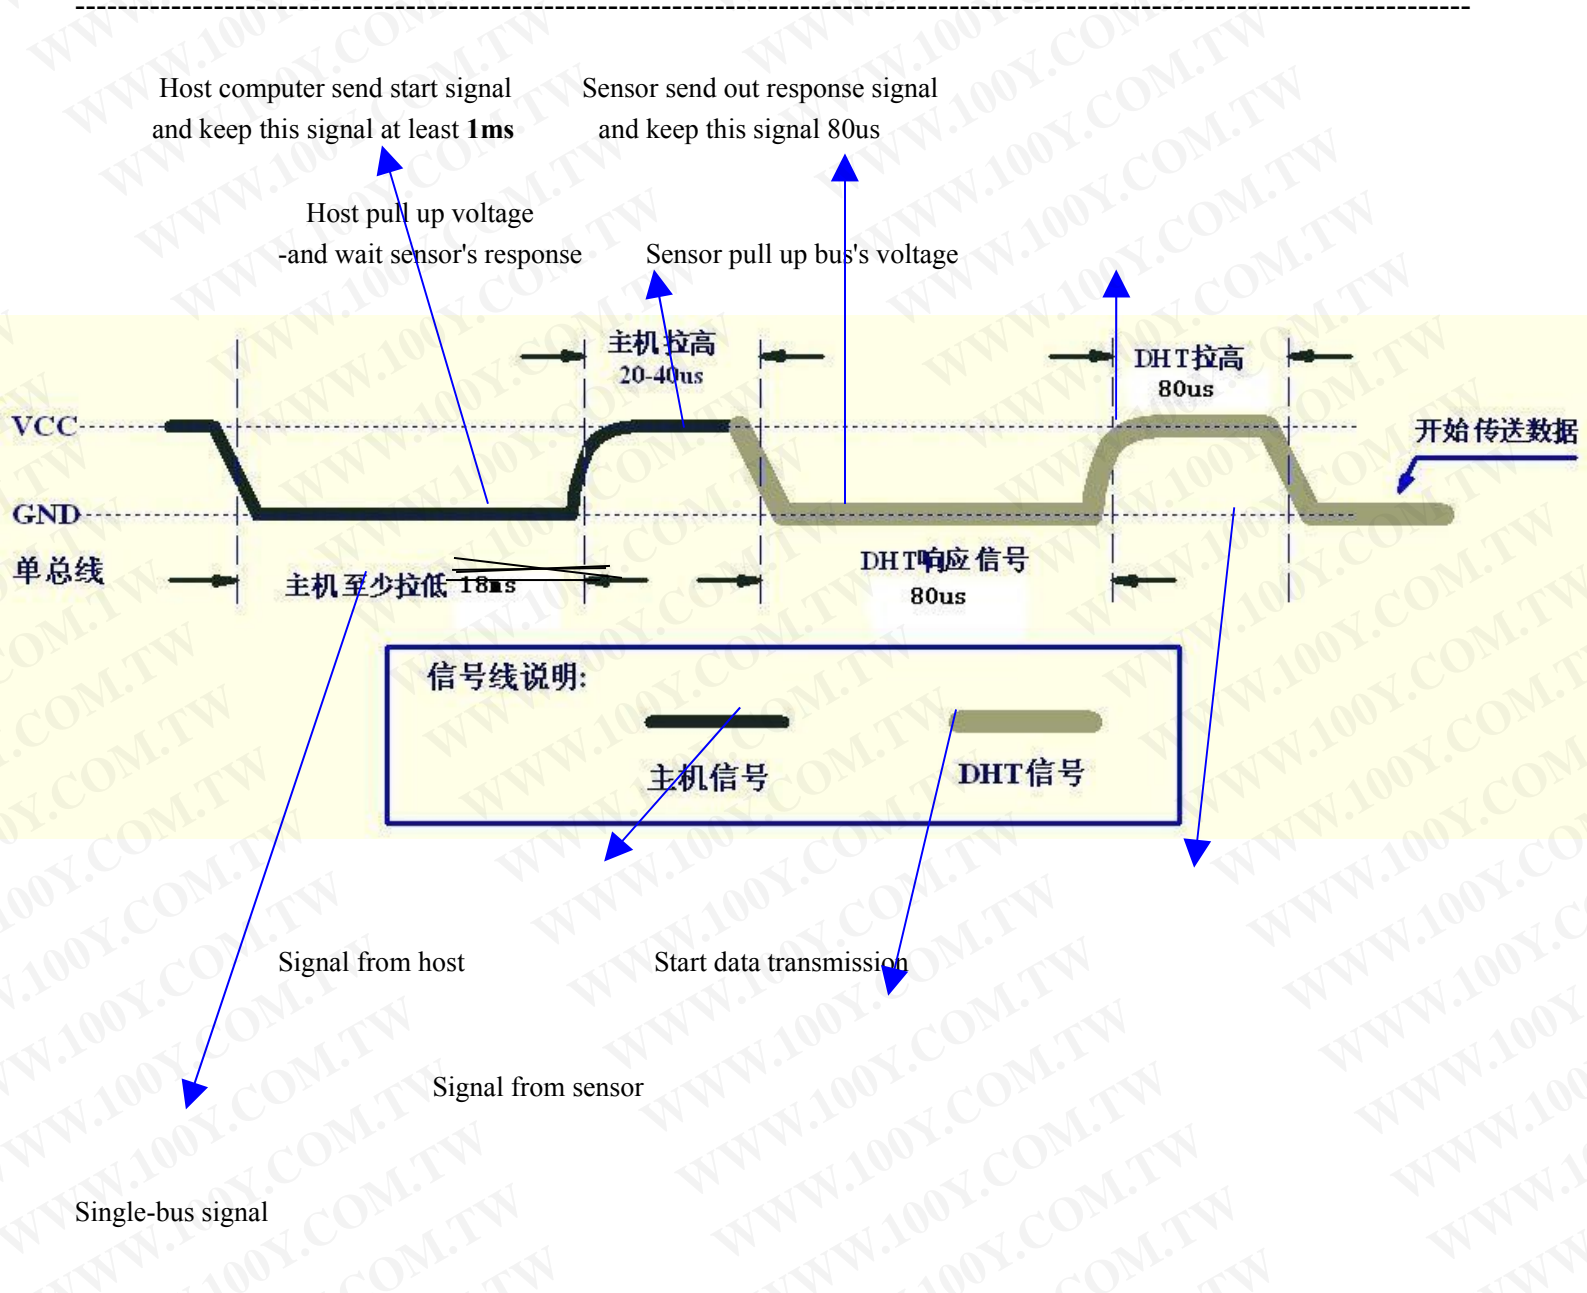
Host computer send start signal and keep this signal at least **1ms**

Sensor send out response signal and keep this signal 80us

Host pull up voltage -and wait sensor's response

Sensor pull up bus's voltage

主机拉高 20-40us

DHT拉高 80us

VCC

GND

开始传送数据

单总线

主机至少拉低 18ms

DHT响应信号 80us

信号线说明:

主机信号

DHT信号

Signal from host

Start data transmission

Signal from sensor

Single-bus signal

WWW.100Y.COM.TW